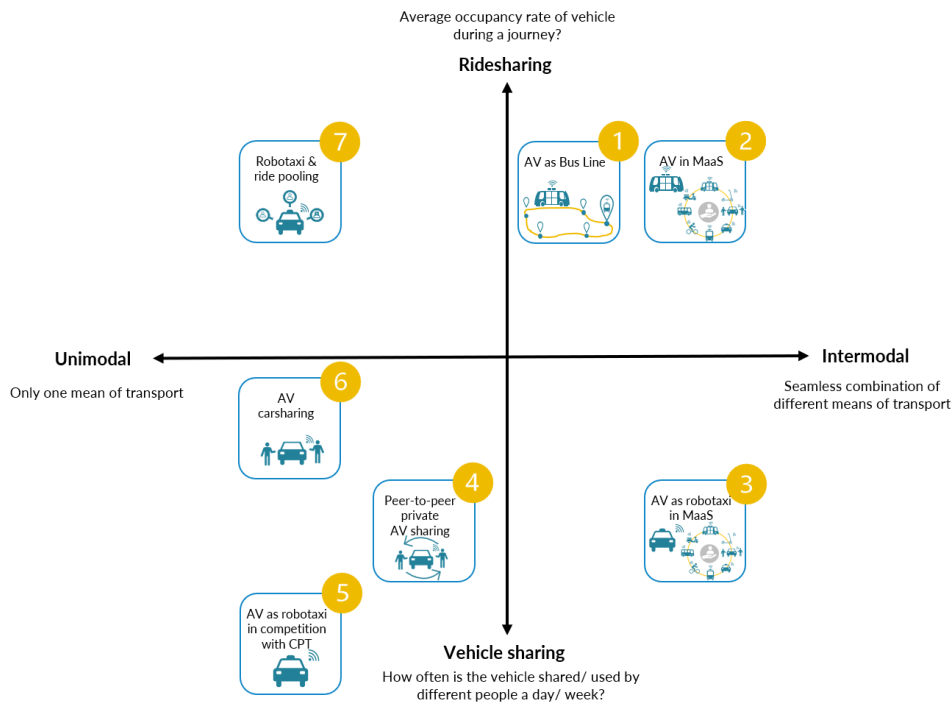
Average occupancy rate of vehicle during a journey?

Ridesharing

7
Robotaxi & ride pooling

1
AV as Bus Line

2
AV in MaaS

Unimodal

Only one mean of transport

Intermodal

Seamless combination of different means of transport

6
AV carsharing

4
Peer-to-peer private AV sharing

3
AV as robotaxi in MaaS

5
AV as robotaxi in competition with CPT

Vehicle sharing

How often is the vehicle shared/ used by different people a day/ week?